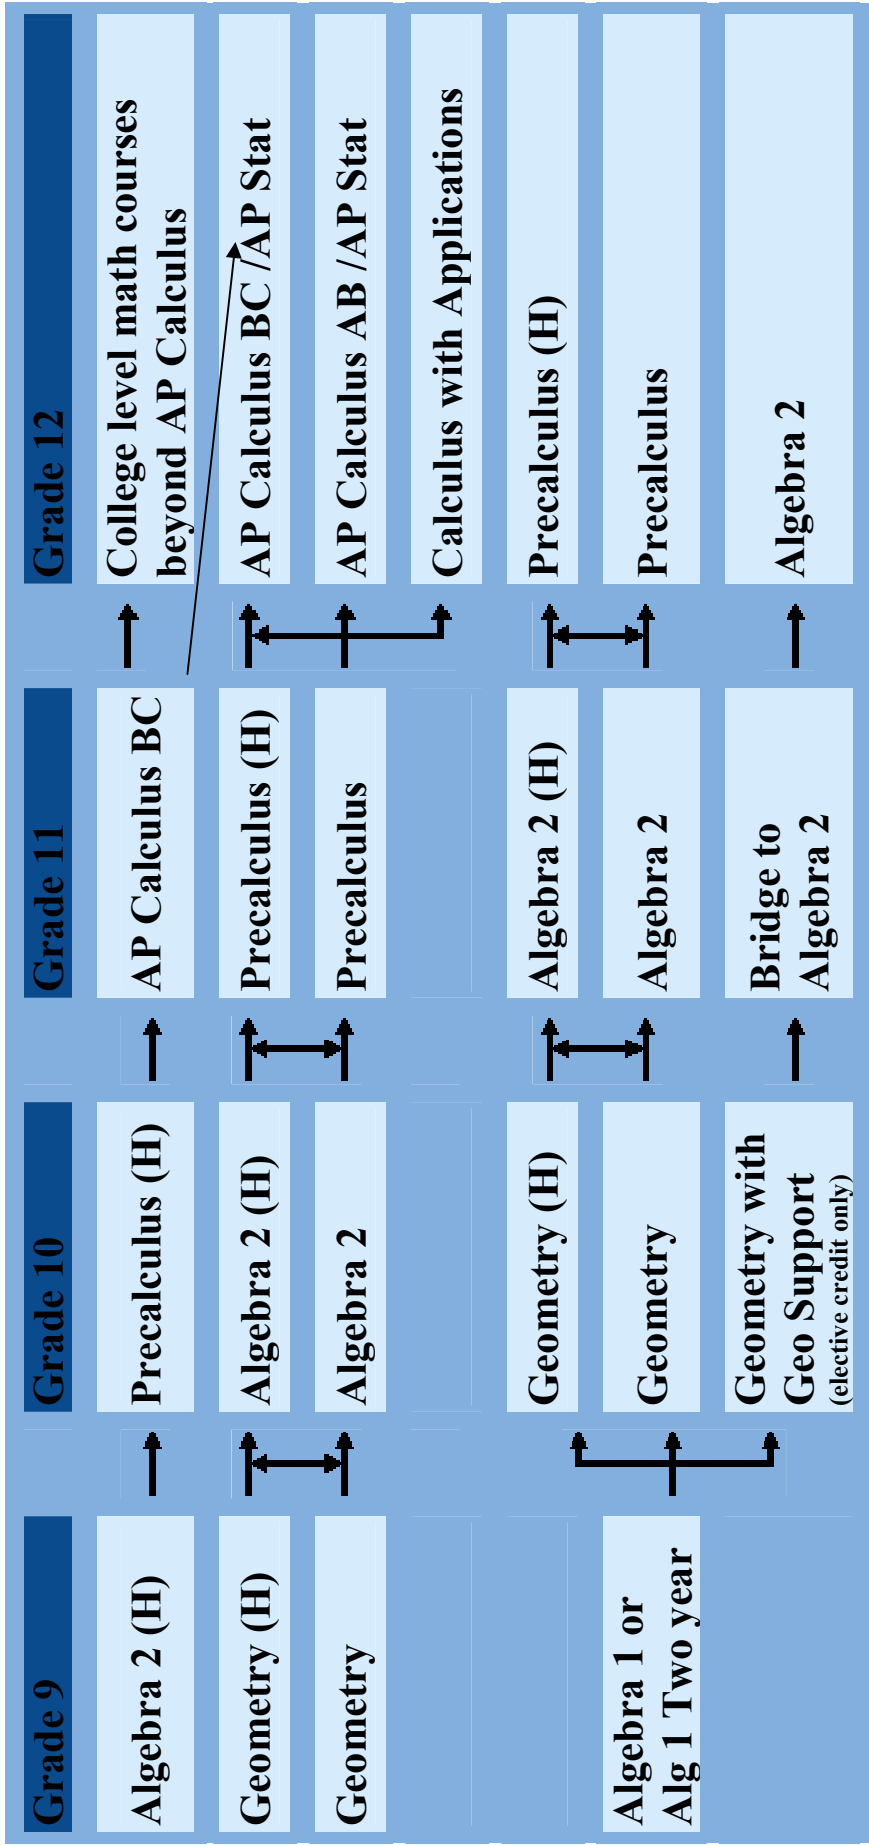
| Grade 9 | Grade 10 | Grade 11 | Grade 12 |
|---|---|---|---|
| Algebra 2 (H) | Precalculus (H) | AP Calculus BC | College level math courses beyond AP Calculus |
| Geometry (H) | Algebra 2 (H) | Precalculus (H) | AP Calculus BC /AP Stat |
| Geometry | Algebra 2 | Precalculus | AP Calculus AB /AP Stat |
| | | | Calculus with Applications |
| | Geometry (H) | Algebra 2 (H) | Precalculus (H) |
| Algebra 1 or Alg 1 Two year | Geometry | Algebra 2 | Precalculus |
| | Geometry with Geo Support (elective credit only) | Bridge to Algebra 2 | Algebra 2 |